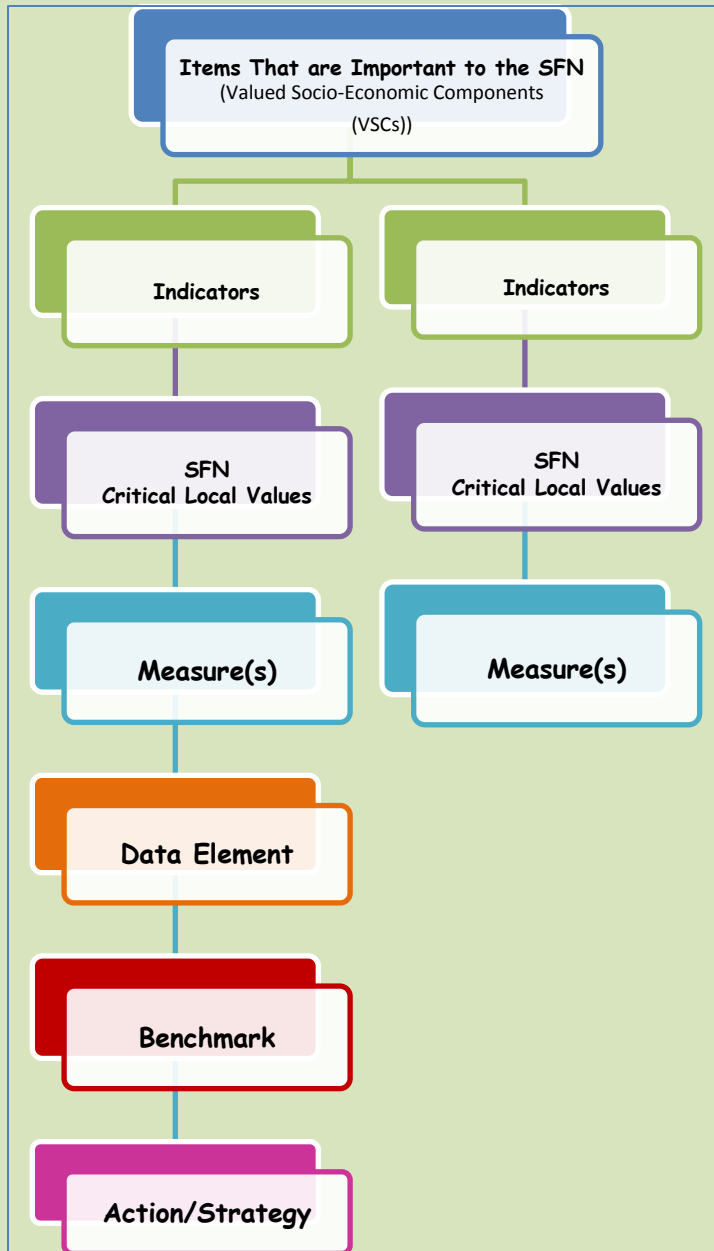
Items That are Important to the SFN
(Valued Socio-Economic Components (VSCs))

Indicators

SFN
Critical Local Values

Measure(s)

Data Element

Benchmark

Action/Strategy

Indicators

SFN
Critical Local Values

Measure(s)